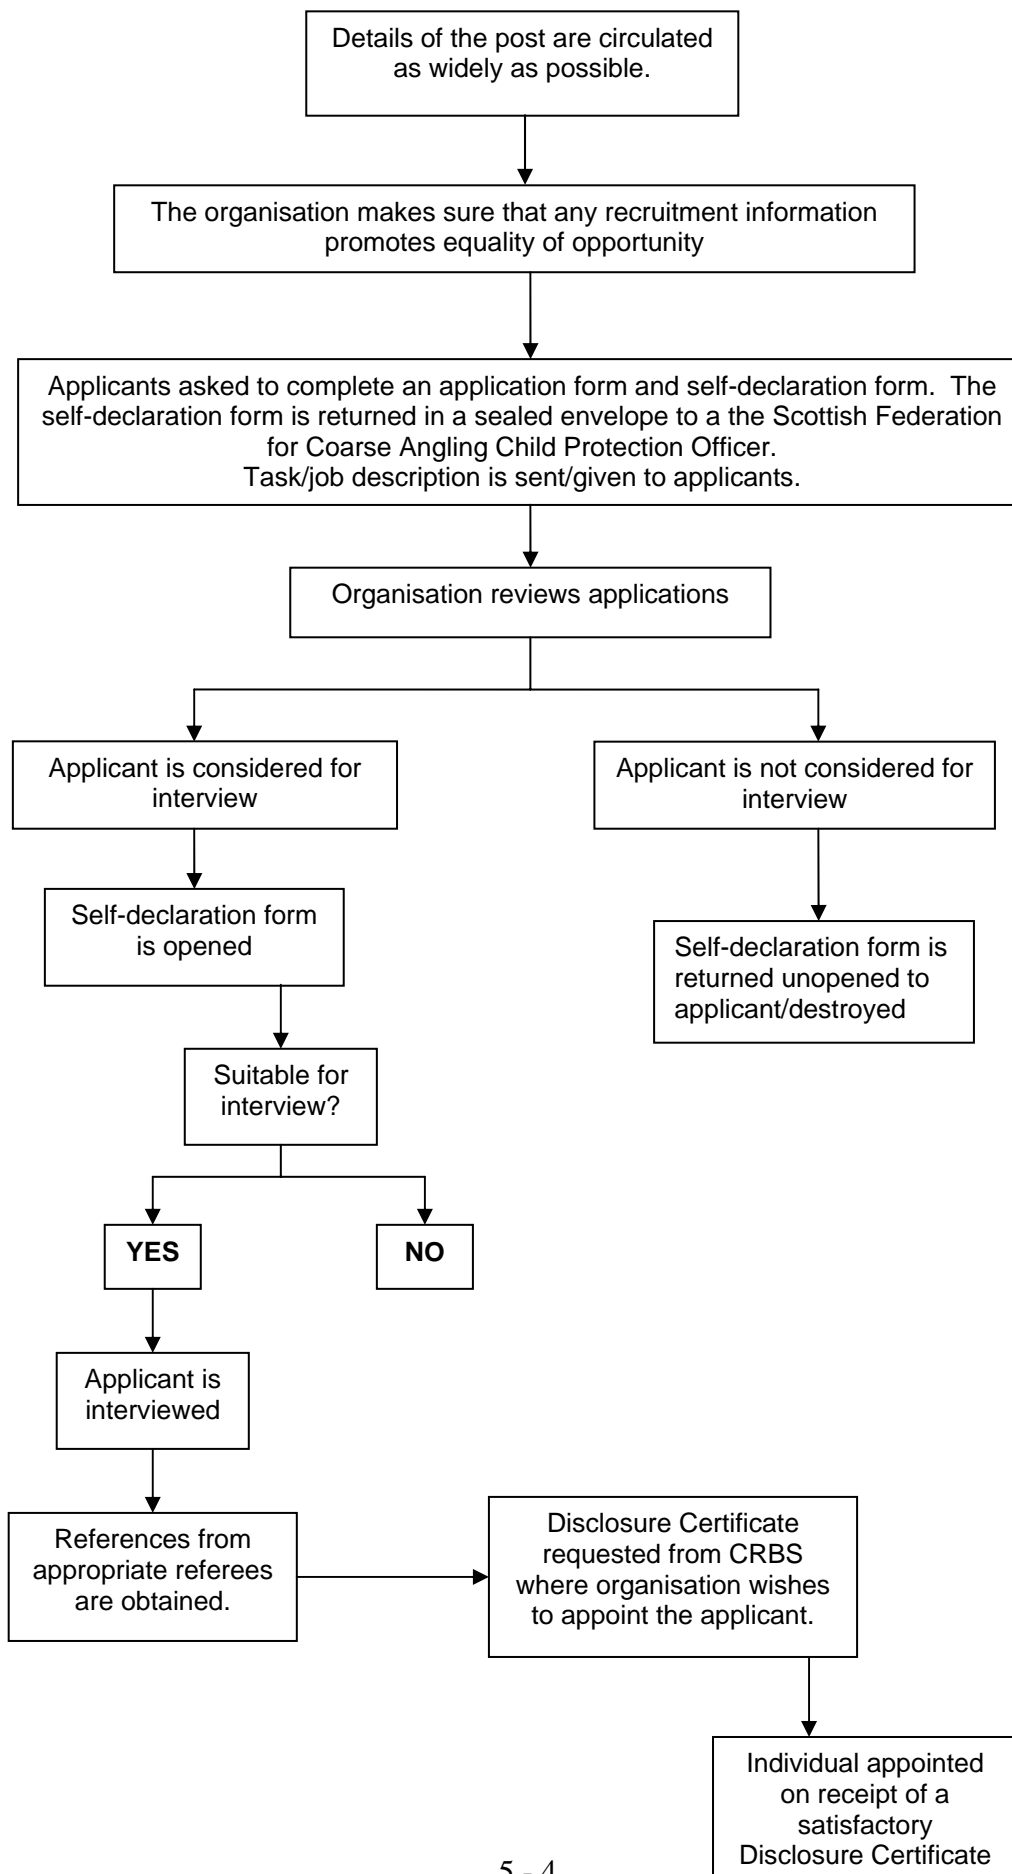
Details of the post are circulated as widely as possible.

The organisation makes sure that any recruitment information promotes equality of opportunity

Applicants asked to complete an application form and self-declaration form. The self-declaration form is returned in a sealed envelope to a the Scottish Federation for Coarse Angling Child Protection Officer.
Task/job description is sent/given to applicants.

Organisation reviews applications

Applicant is considered for interview

Applicant is not considered for interview

Self-declaration form is opened

Self-declaration form is returned unopened to applicant/destroyed

Suitable for interview?

YES

NO

Applicant is interviewed

References from appropriate referees are obtained.

Disclosure Certificate requested from CRBS where organisation wishes to appoint the applicant.

Individual appointed on receipt of a satisfactory Disclosure Certificate

5 - 4